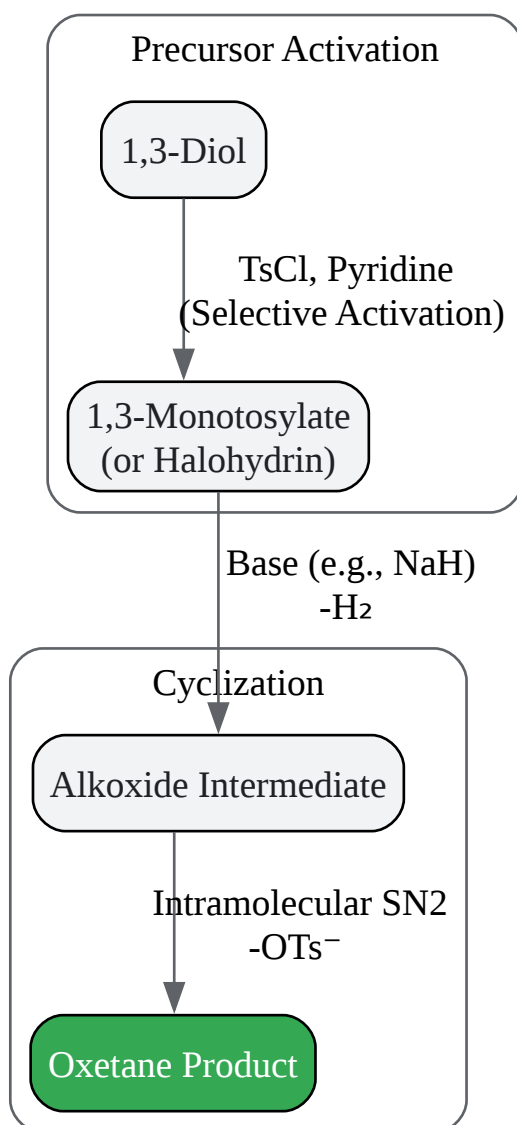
Precursor Activation

1,3-Diol

TsCl, Pyridine
(Selective Activation)

1,3-Monotosylate
(or Halohydrin)

Base (e.g., NaH)
-H₂

Cyclization

Alkoxide Intermediate

Intramolecular SN2
-OTs⁻

Oxetane Product